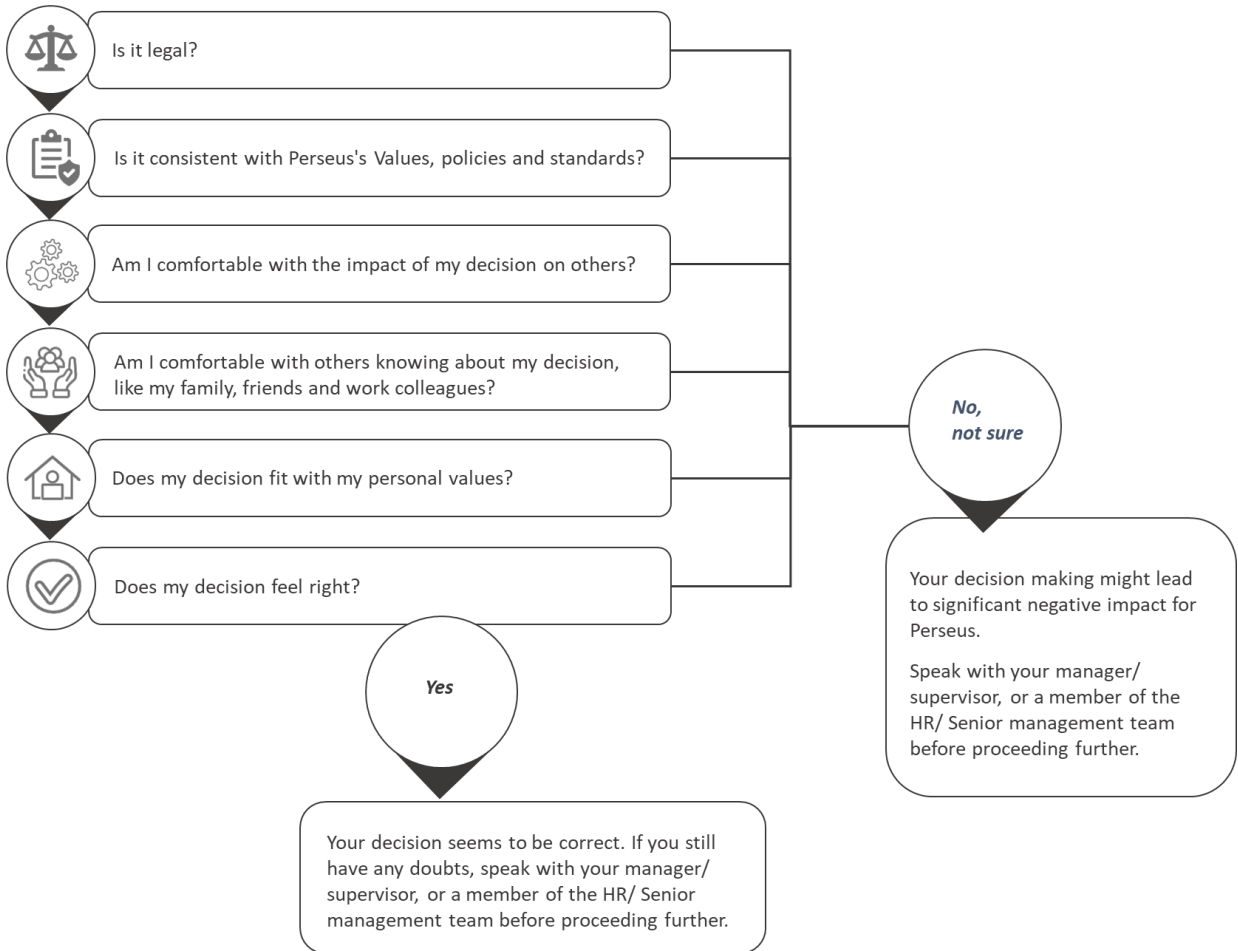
Is it legal?

Is it consistent with Perseus's Values, policies and standards?

Am I comfortable with the impact of my decision on others?

Am I comfortable with others knowing about my decision, like my family, friends and work colleagues?

Does my decision fit with my personal values?

Does my decision feel right?

No, not sure

Your decision making might lead to significant negative impact for Perseus.

Speak with your manager/ supervisor, or a member of the HR/ Senior management team before proceeding further.

Yes

Your decision seems to be correct. If you still have any doubts, speak with your manager/ supervisor, or a member of the HR/ Senior management team before proceeding further.